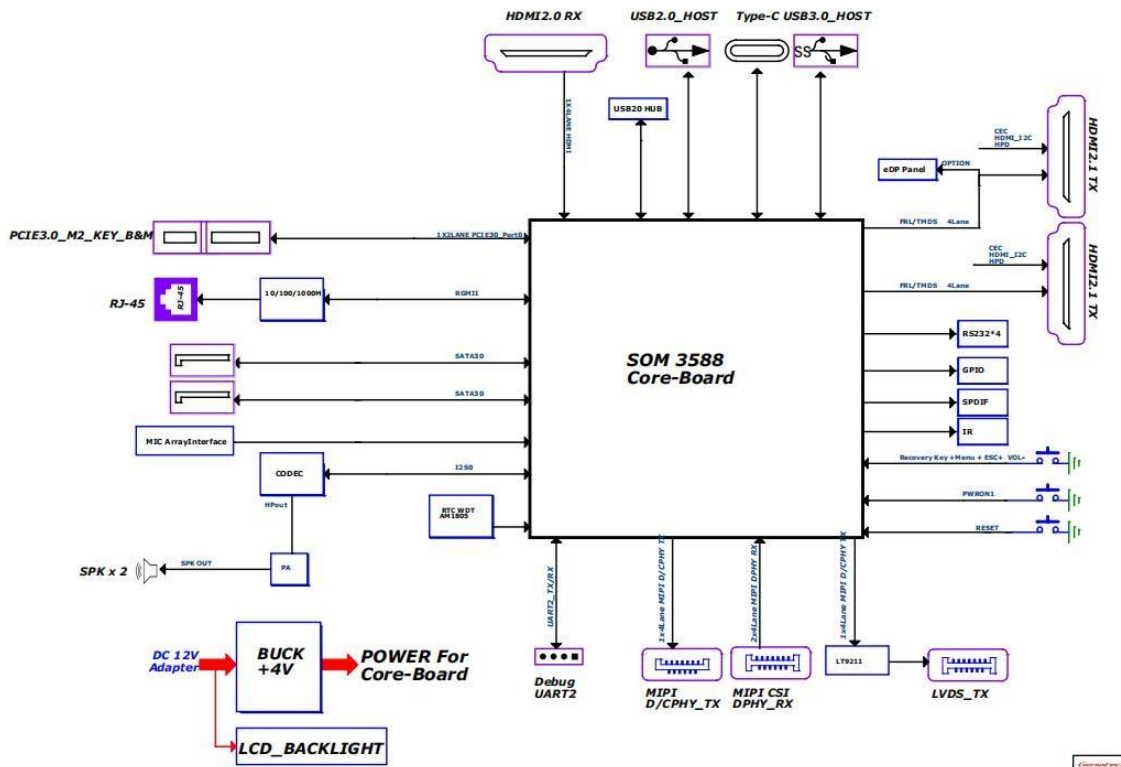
HDMI2.0 RX
USB2.0_HOST
Type-C USB3.0_HOST
SS
1X4LANE HDMI
USB20 HUB
CEC
HDMI_I2C
HPD
HDMI2.1 TX
eDP Panel
OPTION
FRL/TMDS 4Lane
CEC
HDMI_I2C
HPD
HDMI2.1 TX
FRL/TMDS 4Lane
PCIE3.0_M2_KEY_B&M
1X2LANE PCIE30_Port0
RJ-45
RJ-45
10/100/1000M
RGMII
RS232*4
SOM 3588
Core-Board
GPIO
SATA30
SATA30
SPDIF
IR
MIC ArrayInterface
Recovery Key+Menu+ESC+ VOL+
CODEC
I2S0
HPout
PWRON1
RTC WDT
AM1805
RESET
UART2_TX/RX
2x4Lane MIPI D/CPHY TX
2x4Lane MIPI DPHY RX
1x4Lane MIPI D/CPHY RX
SPK x 2
SPK OUT
PA
DC 12V
Adapter
BUCK
+4V
POWER For
Core-Board
Debug
UART2
MIPI
D/CPHY_TX
MIPI CSI
DPHY_RX
LT9211
LVDS_TX
LCD_BACKLIGHT